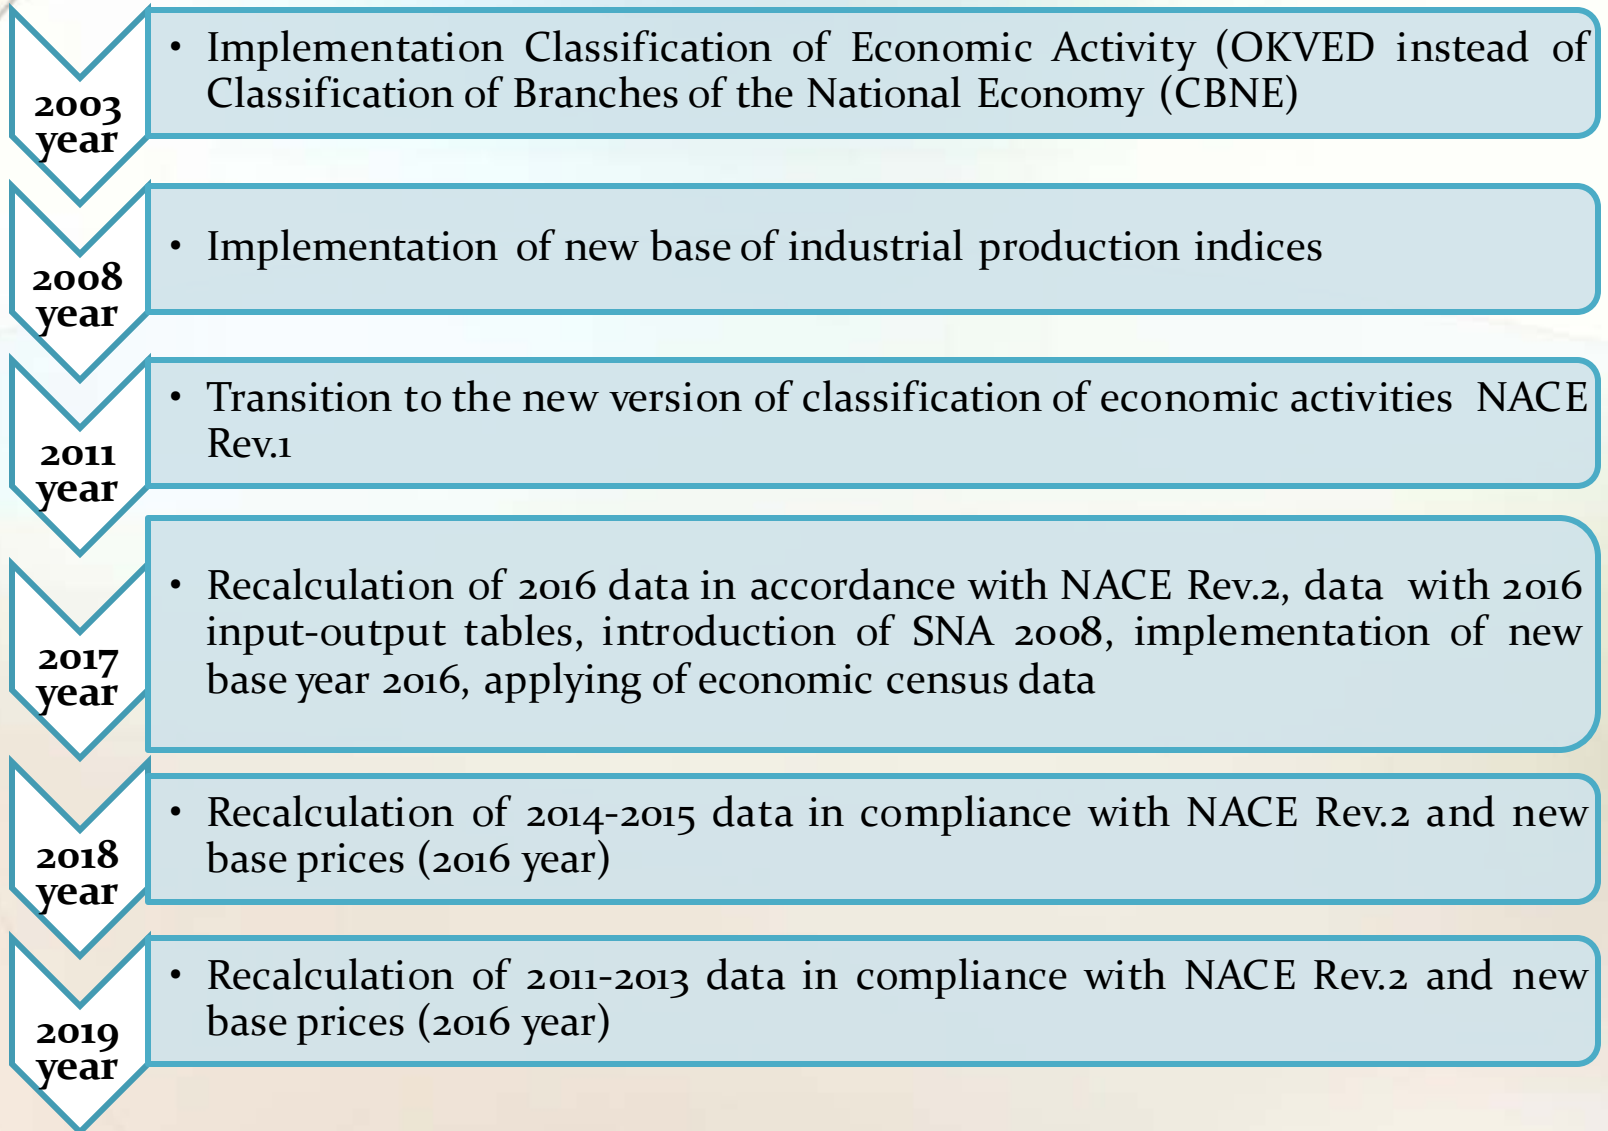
2003 year

• Implementation Classification of Economic Activity (OKVED instead of Classification of Branches of the National Economy (CBNE)

2008 year

• Implementation of new base of industrial production indices

2011 year

• Transition to the new version of classification of economic activities NACE Rev.1

2017 year

• Recalculation of 2016 data in accordance with NACE Rev.2, data with 2016 input-output tables, introduction of SNA 2008, implementation of new base year 2016, applying of economic census data

2018 year

• Recalculation of 2014-2015 data in compliance with NACE Rev.2 and new base prices (2016 year)

2019 year

• Recalculation of 2011-2013 data in compliance with NACE Rev.2 and new base prices (2016 year)